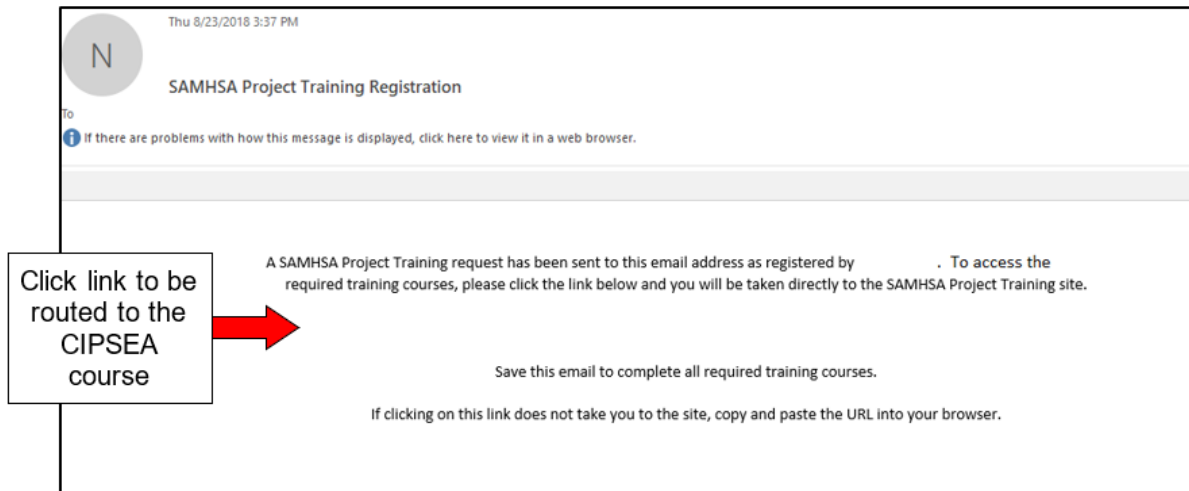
N

Thu 8/23/2018 3:37 PM

SAMHSA Project Training Registration

To

If there are problems with how this message is displayed, click here to view it in a web browser.

Click link to be routed to the CIPSEA course

A SAMHSA Project Training request has been sent to this email address as registered by . To access the required training courses, please click the link below and you will be taken directly to the SAMHSA Project Training site.

Save this email to complete all required training courses.

If clicking on this link does not take you to the site, copy and paste the URL into your browser.